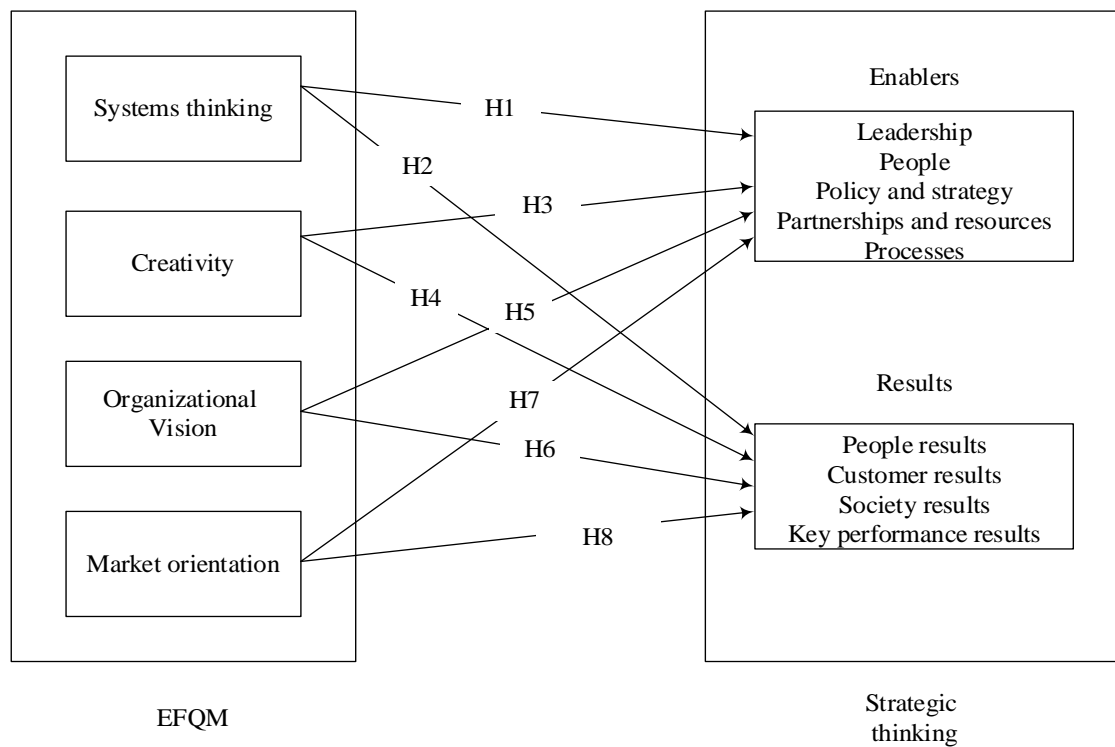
Systems thinking

Creativity

Organizational Vision

Market orientation

H1

H2

H3

H4

H5

H6

H7

H8

Enablers

Leadership
People
Policy and strategy
Partnerships and resources
Processes

Results

People results
Customer results
Society results
Key performance results

EFQM

Strategic thinking